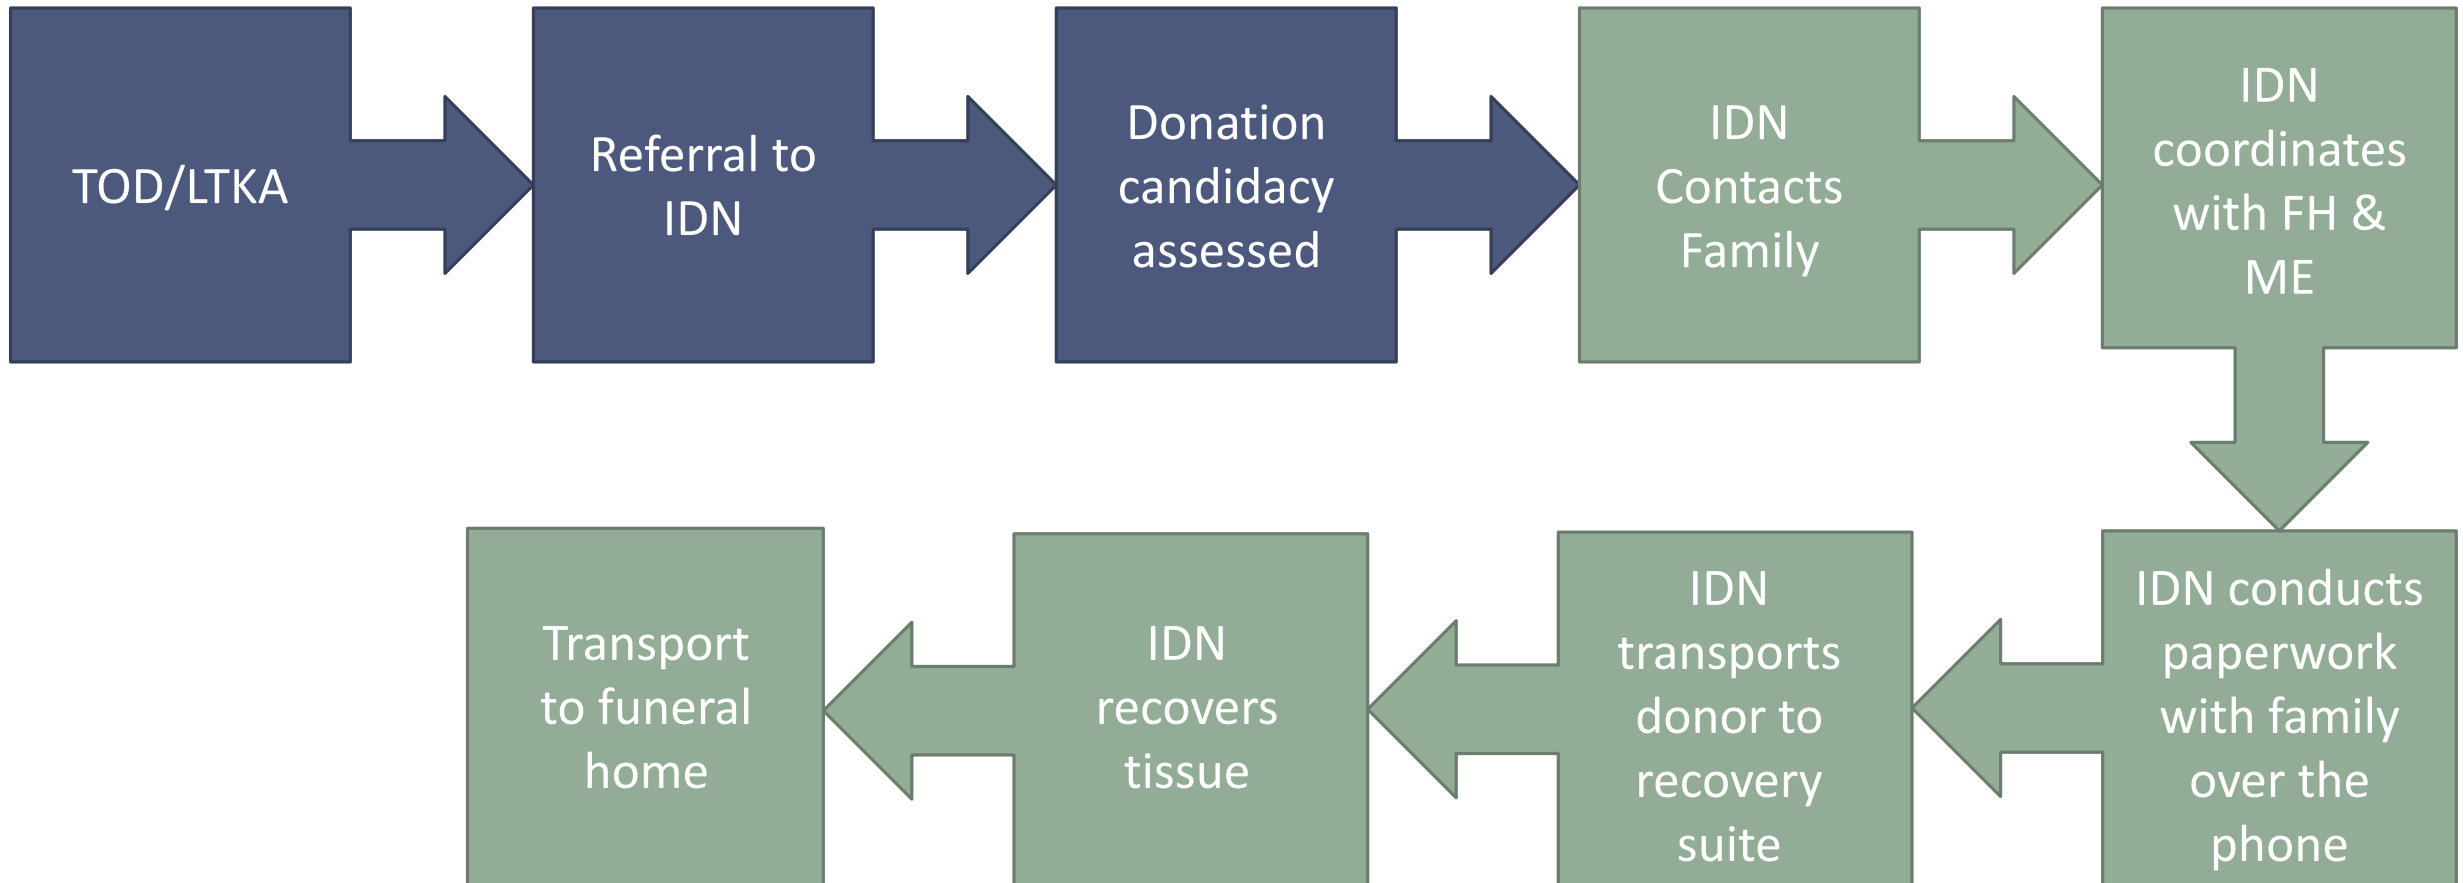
TOD/LTKA

Referral to IDN

Donation candidacy assessed

IDN Contacts Family

IDN coordinates with FH & ME

IDN conducts paperwork with family over the phone

IDN transports donor to recovery suite

IDN recovers tissue

Transport to funeral home